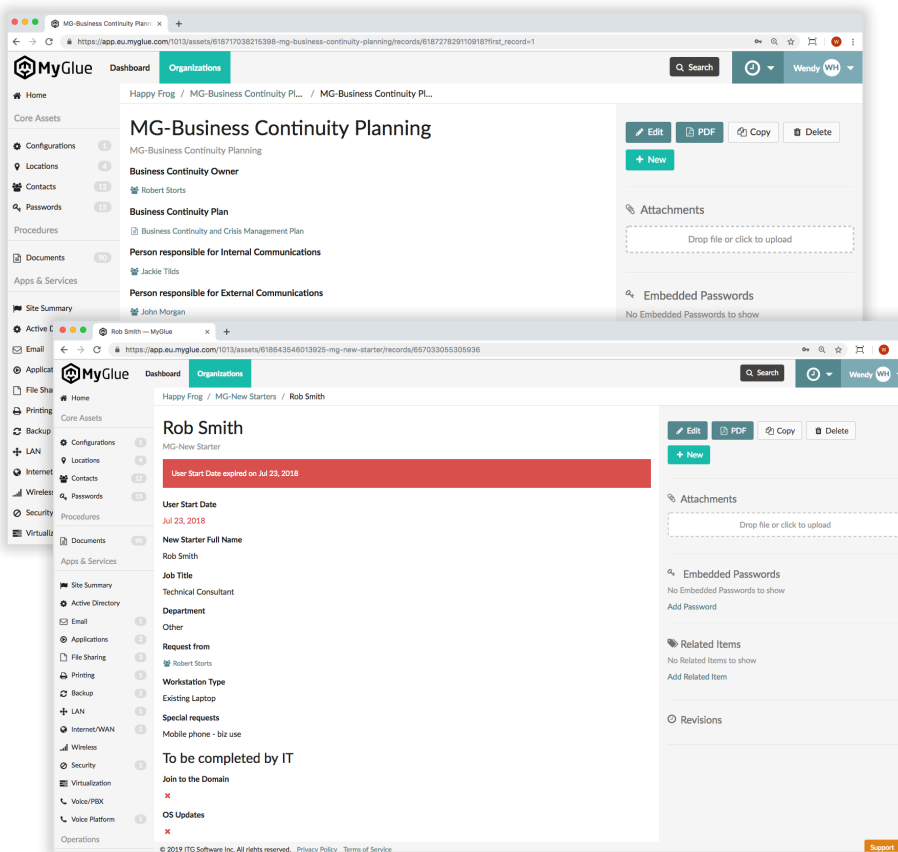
MG-Business Continuity Plann ×
https://app.eu.myglue.com/1013/assets/618717038215398-mg-business-continuity-planning/records/618727829110918?first_record=1

MyGlue Dashboard Organizations Search Wendy WH

Home
Core Assets
Configurations
Locations
Contacts
Passwords
Procedures
Documents
Apps & Services
Site Summary
Active D
Email
Applicati
File Sha
Printing
Backup
LAN
Internet
Wireless
Security
Virtualiz

Happy Frog / MG-Business Continuity Pl... / MG-Business Continuity Pl...

MG-Business Continuity Planning
MG-Business Continuity Planning

Business Continuity Owner
Robert Storts

Business Continuity Plan
Business Continuity and Crisis Management Plan

Person responsible for Internal Communications
Jackie Tilds

Person responsible for External Communications
John Morgan

Edit PDF Copy Delete
+ New

Attachments
Drop file or click to upload

Embedded Passwords
No Embedded Passwords to show

Rob Smith — MyGlue ×
https://app.eu.myglue.com/1013/assets/618643546013925-mg-new-starter/records/657033055305936

MyGlue Dashboard Organizations Search Wendy WH

Home
Core Assets
Configurations
Locations
Contacts
Passwords
Procedures
Documents
Apps & Services
Site Summary
Active Directory
Email
Applications
File Sharing
Printing
Backup
LAN
Internet/WAN
Wireless
Security
Virtualization
Voice/PBX
Voice Platform
Operations

Happy Frog / MG-New Starters / Rob Smith

Rob Smith
MG-New Starter

User Start Date expired on Jul 23, 2018

User Start Date
Jul 23, 2018

New Starter Full Name
Rob Smith

Job Title
Technical Consultant

Department
Other

Request from
Robert Storts

Workstation Type
Existing Laptop

Special requests
Mobile phone - biz use

To be completed by IT

Join to the Domain
×

OS Updates
×

Edit PDF Copy Delete
+ New

Attachments
Drop file or click to upload

Embedded Passwords
No Embedded Passwords to show
Add Password

Related Items
No Related Items to show
Add Related Item

Revisions

© 2019 ITG Software Inc. All rights reserved. Privacy Policy Terms of Service
Support